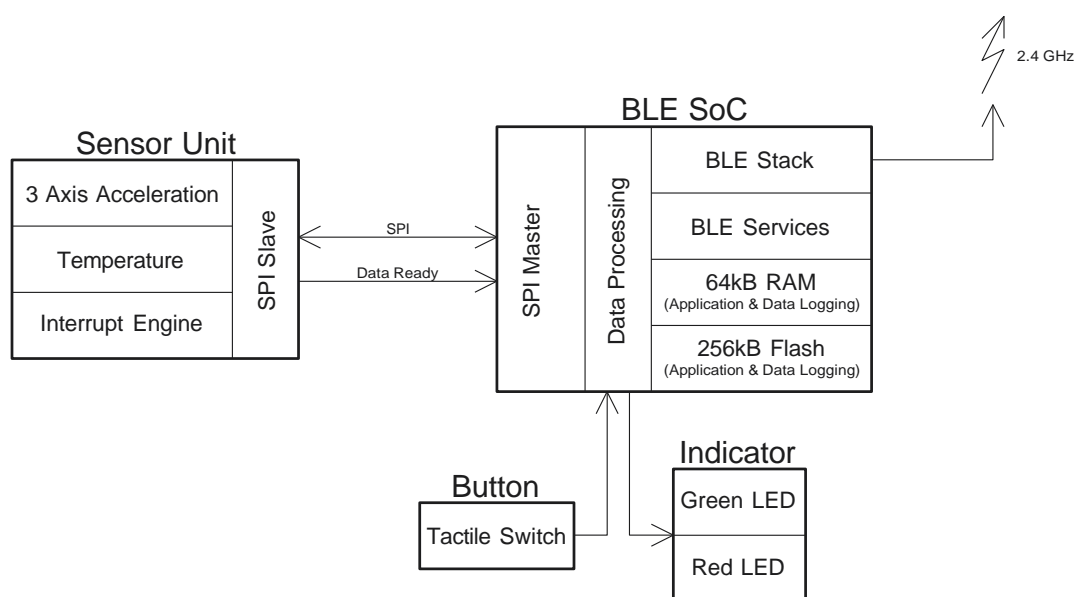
2.4 GHz

BLE SoC

Sensor Unit

3 Axis Acceleration

Temperature

Interrupt Engine

SPI Slave

SPI

Data Ready

SPI Master

Data Processing

BLE Stack

BLE Services

64kB RAM
(Application & Data Logging)

256kB Flash
(Application & Data Logging)

Indicator

Button

Tactile Switch

Green LED

Red LED